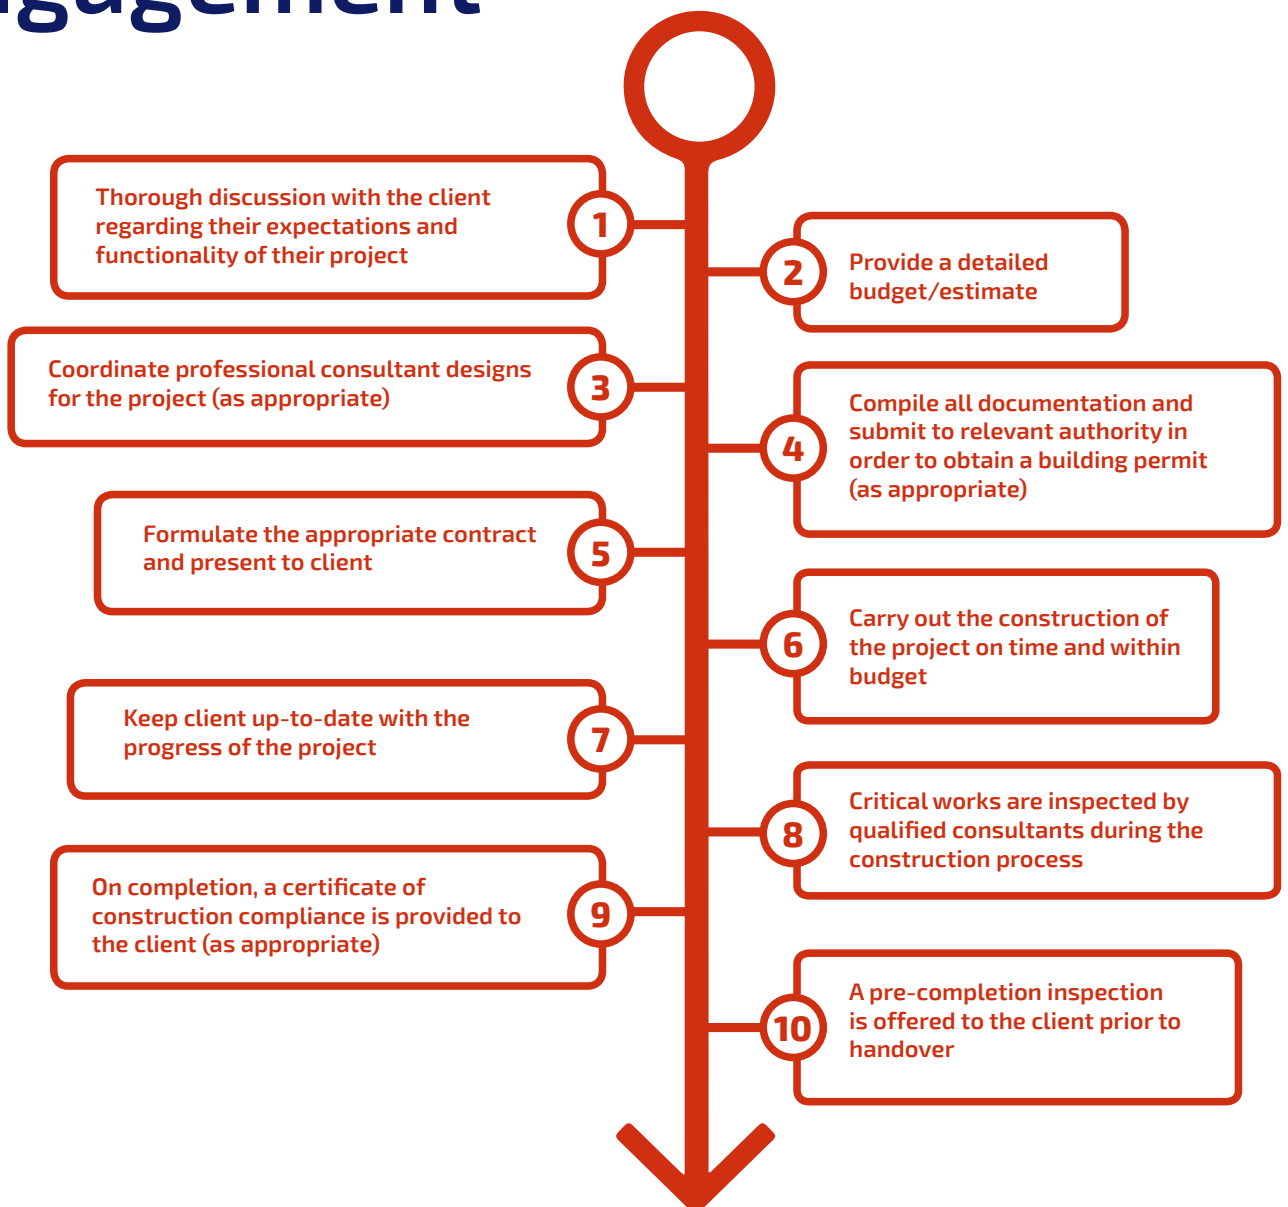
gagement

1 Thorough discussion with the client regarding their expectations and functionality of their project

2 Provide a detailed budget/estimate

3 Coordinate professional consultant designs for the project (as appropriate)

4 Compile all documentation and submit to relevant authority in order to obtain a building permit (as appropriate)

5 Formulate the appropriate contract and present to client

6 Carry out the construction of the project on time and within budget

7 Keep client up-to-date with the progress of the project

8 Critical works are inspected by qualified consultants during the construction process

9 On completion, a certificate of construction compliance is provided to the client (as appropriate)

10 A pre-completion inspection is offered to the client prior to handover